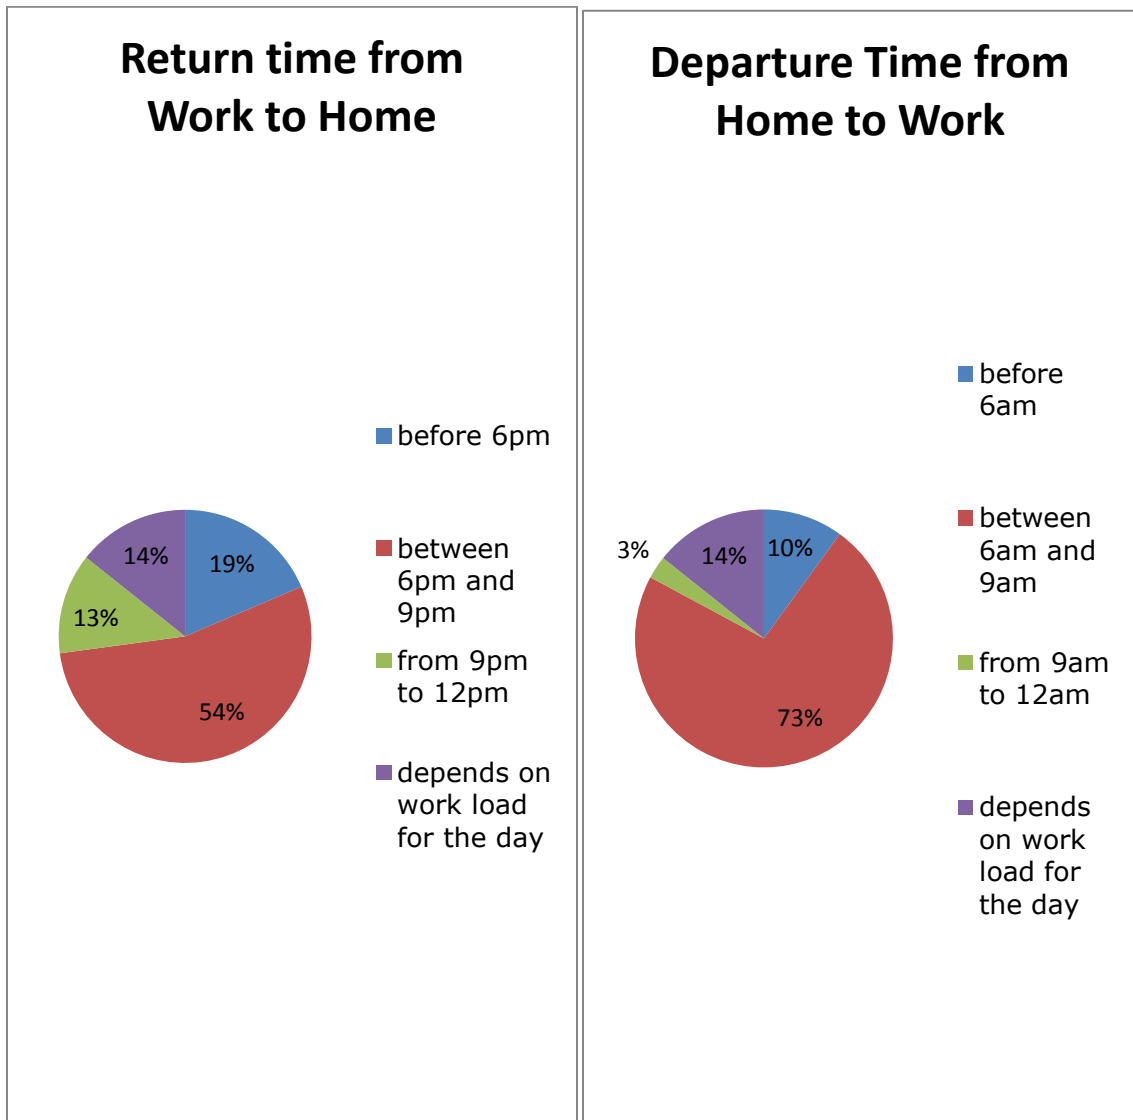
Return time from Work to Home

14%
19%
13%
54%

before 6pm
between 6pm and 9pm
from 9pm to 12pm
depends on work load for the day

Departure Time from Home to Work

3%
14%
10%
73%

before 6am
between 6am and 9am
from 9am to 12am
depends on work load for the day